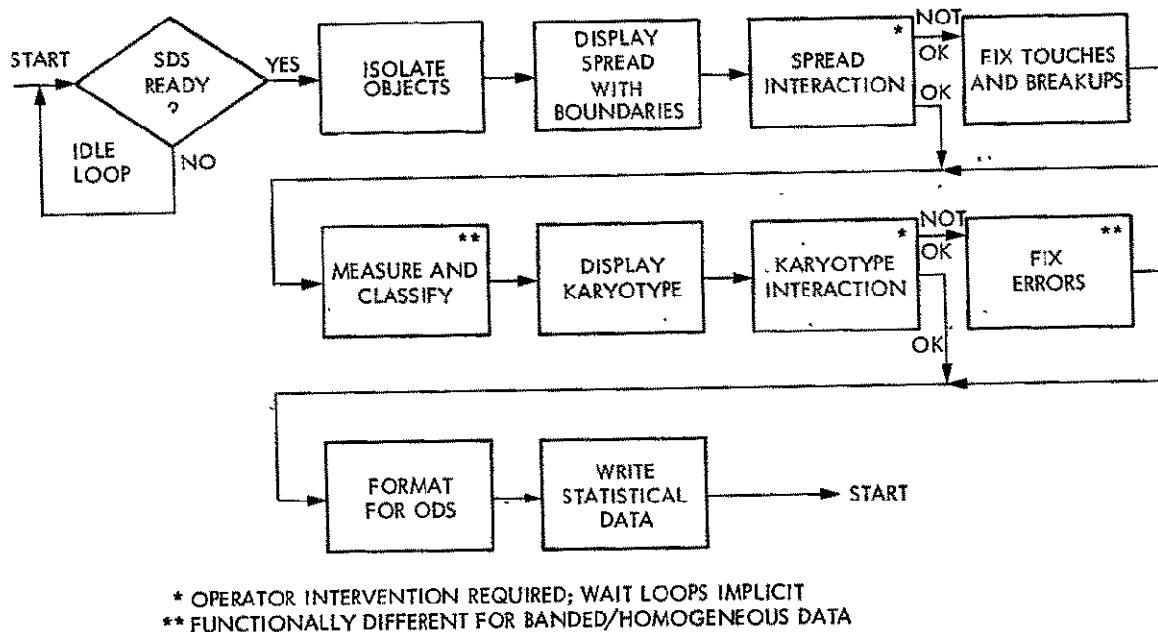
START

SDS READY ?

YES

NO

IDLE LOOP

ISOLATE OBJECTS

DISPLAY SPREAD WITH BOUNDARIES

SPREAD INTERACTION *

NOT OK

OK

FIX TOUCHES AND BREAKUPS

MEASURE AND CLASSIFY **

DISPLAY KARYOTYPE

KARYOTYPE INTERACTION *

NOT OK

OK

FIX ERRORS **

FORMAT FOR ODS

WRITE STATISTICAL DATA

START

* OPERATOR INTERVENTION REQUIRED; WAIT LOOPS IMPLICIT
** FUNCTIONALLY DIFFERENT FOR BANDED/HOMOGENEOUS DATA